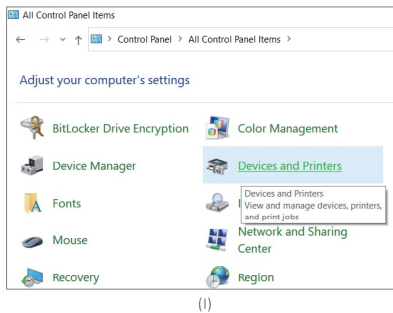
All Control Panel Items

← → ˅ ↑ > Control Panel > All Control Panel Items >

Adjust your computer's settings

BitLocker Drive Encryption

Color Management

Device Manager

Devices and Printers

Fonts

Devices and Printers
View and manage devices, printers, and print jobs

Mouse

Network and Sharing Center

Recovery

Region

(I)